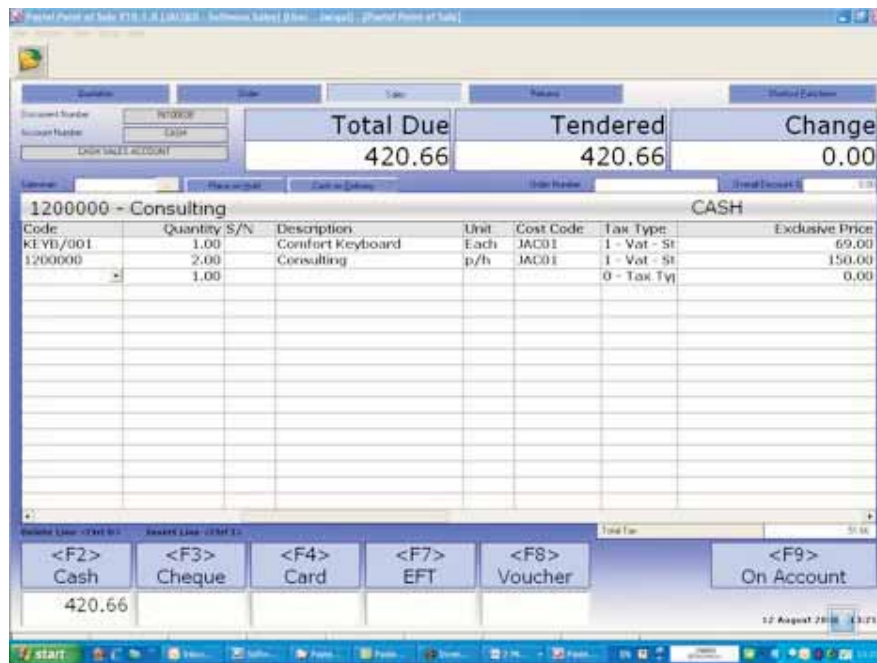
Pastel Point of Sale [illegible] - [Pastel Point of Sale]

Quotation | Order | Sale | Returns | Shortcut Functions

Document Number | IN100008
Account Number | CASH
CASH SALES ACCOUNT

Total Due
420.66

Tendered
420.66

Change
0.00

Salesman | Place on Hold | Cash on Delivery | Order Number | Overall Discount %

1200000 - Consulting

CASH

| Code | Quantity | S/N | Description | Unit | Cost Code | Tax Type | Exclusive Price |
|---|---|---|---|---|---|---|---|
| KEYB/001 | 1.00 | | Comfort Keyboard | Each | JAC01 | 1 - Vat - St | 69.00 |
| 1200000 | 2.00 | | Consulting | p/h | JAC01 | 1 - Vat - St | 150.00 |
| | 1.00 | | | | | 0 - Tax Typ | 0.00 |

Delete Line <Ctrl D> | Insert Line <Ctrl I> | Total Tax | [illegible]

<F2> Cash | <F3> Cheque | <F4> Card | <F7> EFT | <F8> Voucher | <F9> On Account

420.66

12 August 20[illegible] 13:2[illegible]

start